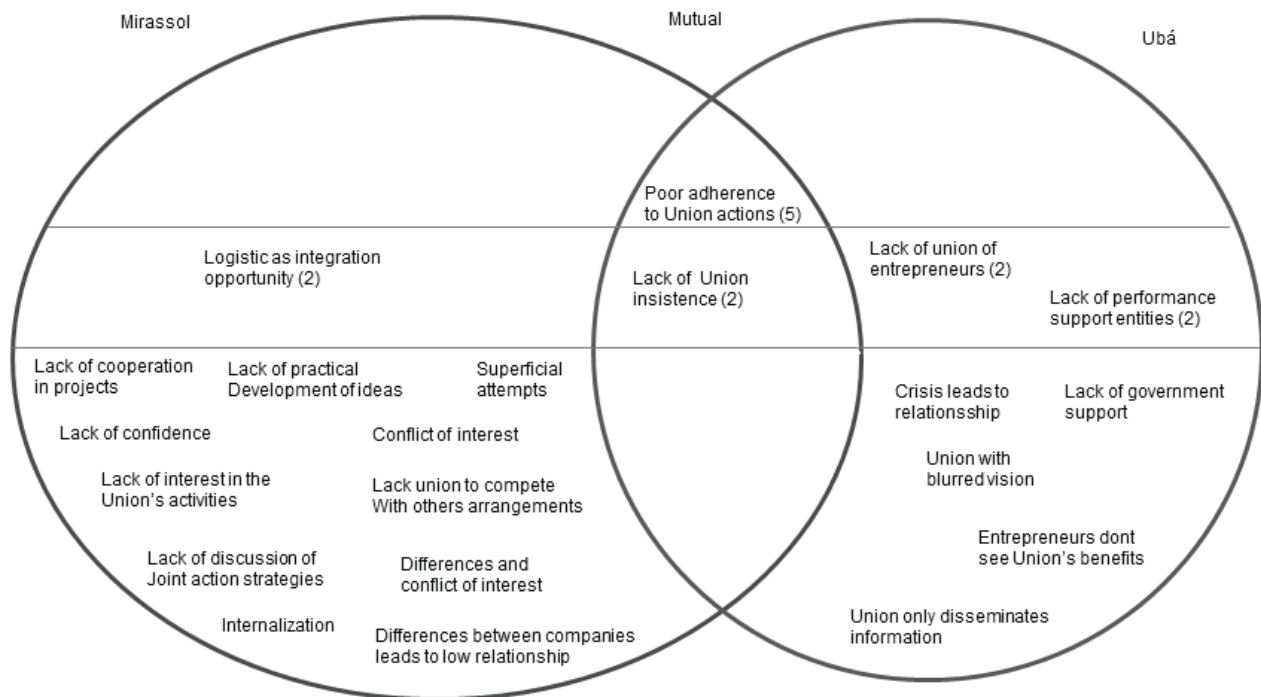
Mirassol

Mutual

Ubá

Poor adherence to Union actions (5)

Logistic as integration opportunity (2)

Lack of Union insistence (2)

Lack of union of entrepreneurs (2)

Lack of performance support entities (2)

Lack of cooperation in projects

Lack of practical Development of ideas

Superficial attempts

Lack of confidence

Conflict of interest

Lack of interest in the Union's activities

Lack union to compete With others arrangements

Lack of discussion of Joint action strategies

Differences and conflict of interest

Internalization

Differences between companies leads to low relationship

Crisis leads to relationsship

Lack of government support

Union with blurred vision

Entrepreneurs dont see Union's benefits

Union only disseminates information